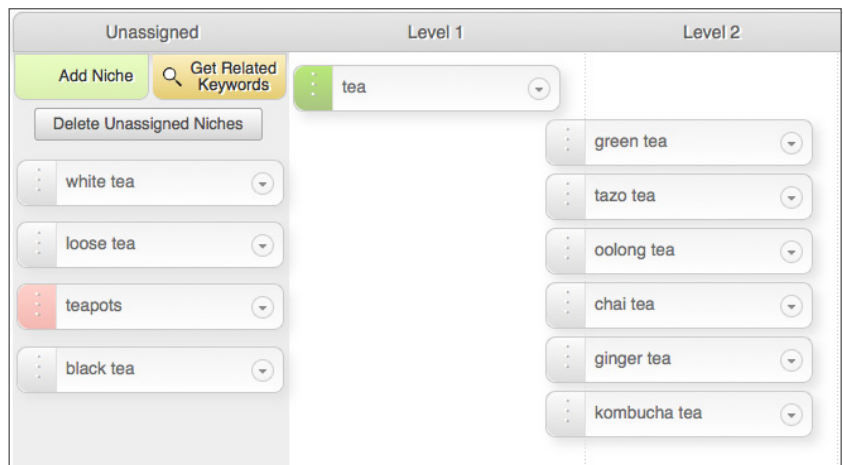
| Unassigned | Level 1 | Level 2 |
|---|---|---|

Add Niche

Get Related Keywords

Delete Unassigned Niches

white tea

loose tea

teapots

black tea

tea

green tea

tazo tea

oolong tea

chai tea

ginger tea

kombucha tea